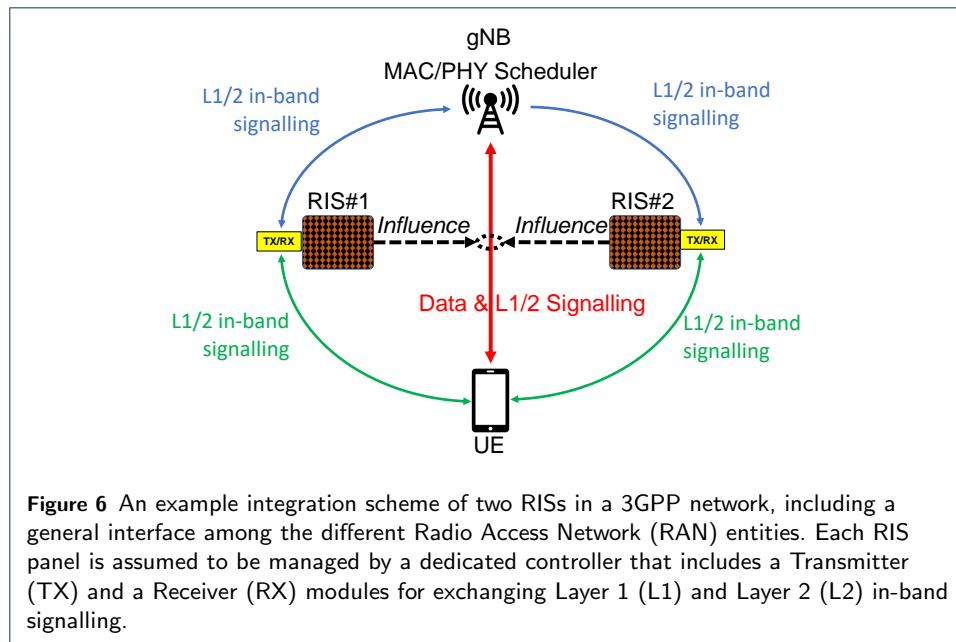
gNB
MAC/PHY Scheduler

L1/2 in-band signalling

L1/2 in-band signalling

RIS#1

RIS#2

TX/RX

Influence

Influence

TX/RX

Data & L1/2 Signalling

L1/2 in-band signalling

L1/2 in-band signalling

UE

**Figure 6** An example integration scheme of two RISs in a 3GPP network, including a general interface among the different Radio Access Network (RAN) entities. Each RIS panel is assumed to be managed by a dedicated controller that includes a Transmitter (TX) and a Receiver (RX) modules for exchanging Layer 1 (L1) and Layer 2 (L2) in-band signalling.